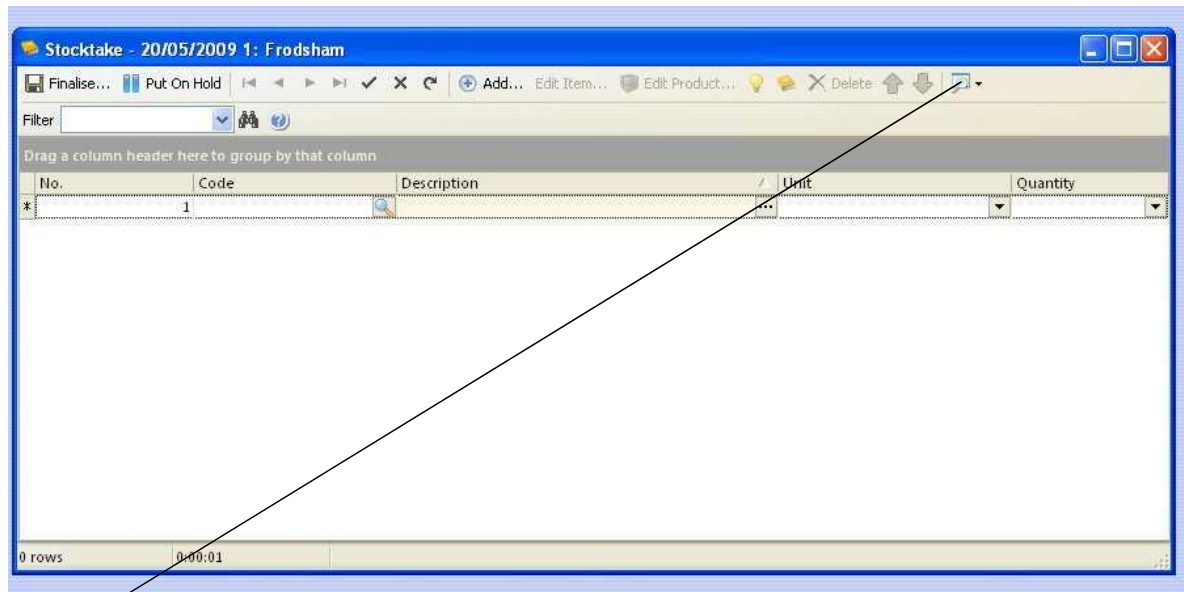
Stocktake - 20/05/2009 1: Frodsham

Finalise... Put On Hold Add... Edit Item... Edit Product... Delete

Filter

Drag a column header here to group by that column

| No. | Code | Description | Unit | Quantity |
|---|---|---|---|---|
| * 1 | | | | |

0 rows 0:00:01